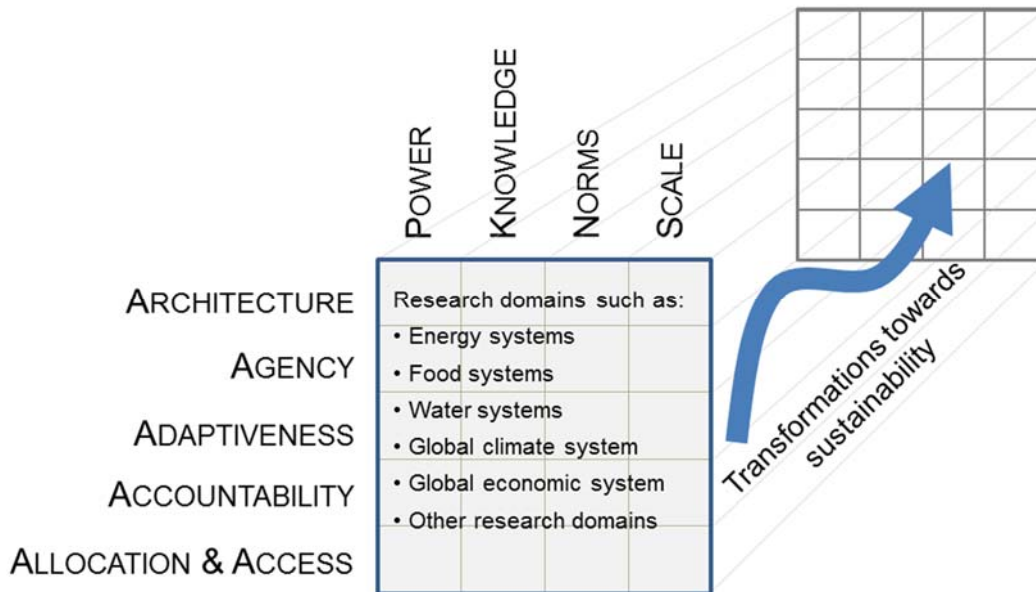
POWER
KNOWLEDGE
NORMS
SCALE

ARCHITECTURE
AGENCY
ADAPTIVENESS
ACCOUNTABILITY
ALLOCATION & ACCESS

Research domains such as:
• Energy systems
• Food systems
• Water systems
• Global climate system
• Global economic system
• Other research domains

Transformations towards sustainability